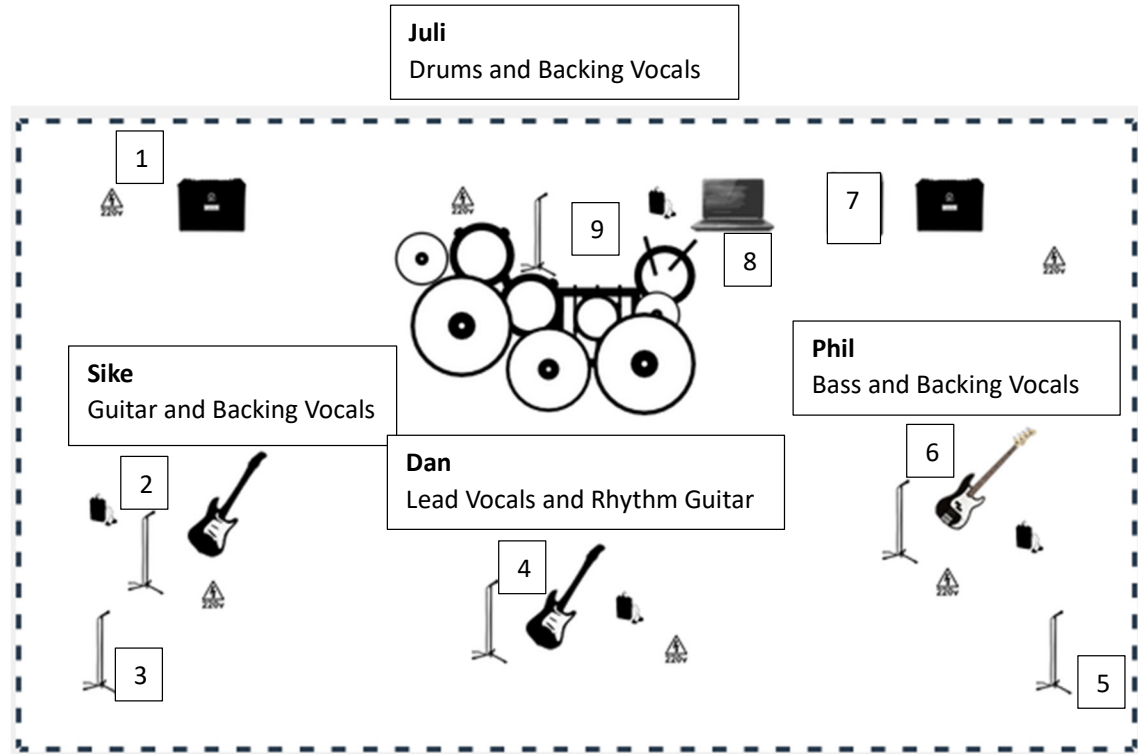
**Juli**
Drums and Backing Vocals

1

220v

220v

9

8

7

220v

**Sike**
Guitar and Backing Vocals

**Phil**
Bass and Backing Vocals

**Dan**
Lead Vocals and Rhythm Guitar

2

6

220v

4

220v

220v

3

5